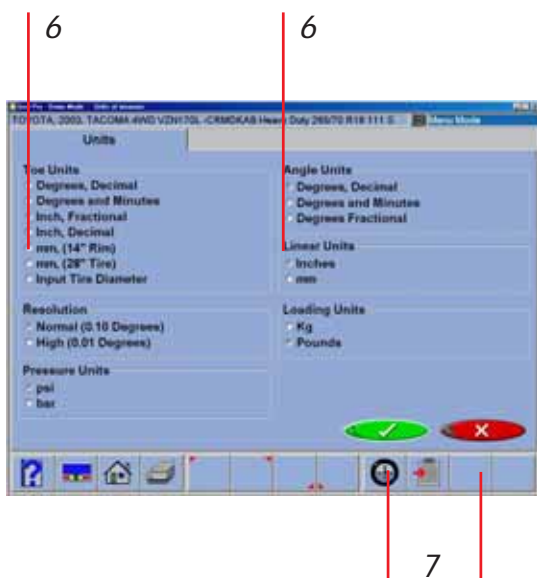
6

6

TOYOTA, 2003, TACOMA 4WD VZN170L-CRMDKA8 Heavy Duty 265/70 R16 111 S

Menu Mode

Units

Toe Units
Degrees, Decimal
Degrees and Minutes
Inch, Fractional
Inch, Decimal
mm, (14" Rim)
mm, (28" Tire)
Input Tire Diameter

Angle Units
Degrees, Decimal
Degrees and Minutes
Degrees Fractional

Linear Units
Inches
mm

Resolution
Normal (0.10 Degrees)
High (0.01 Degrees)

Loading Units
Kg
Pounds

Pressure Units
psi
bar

7